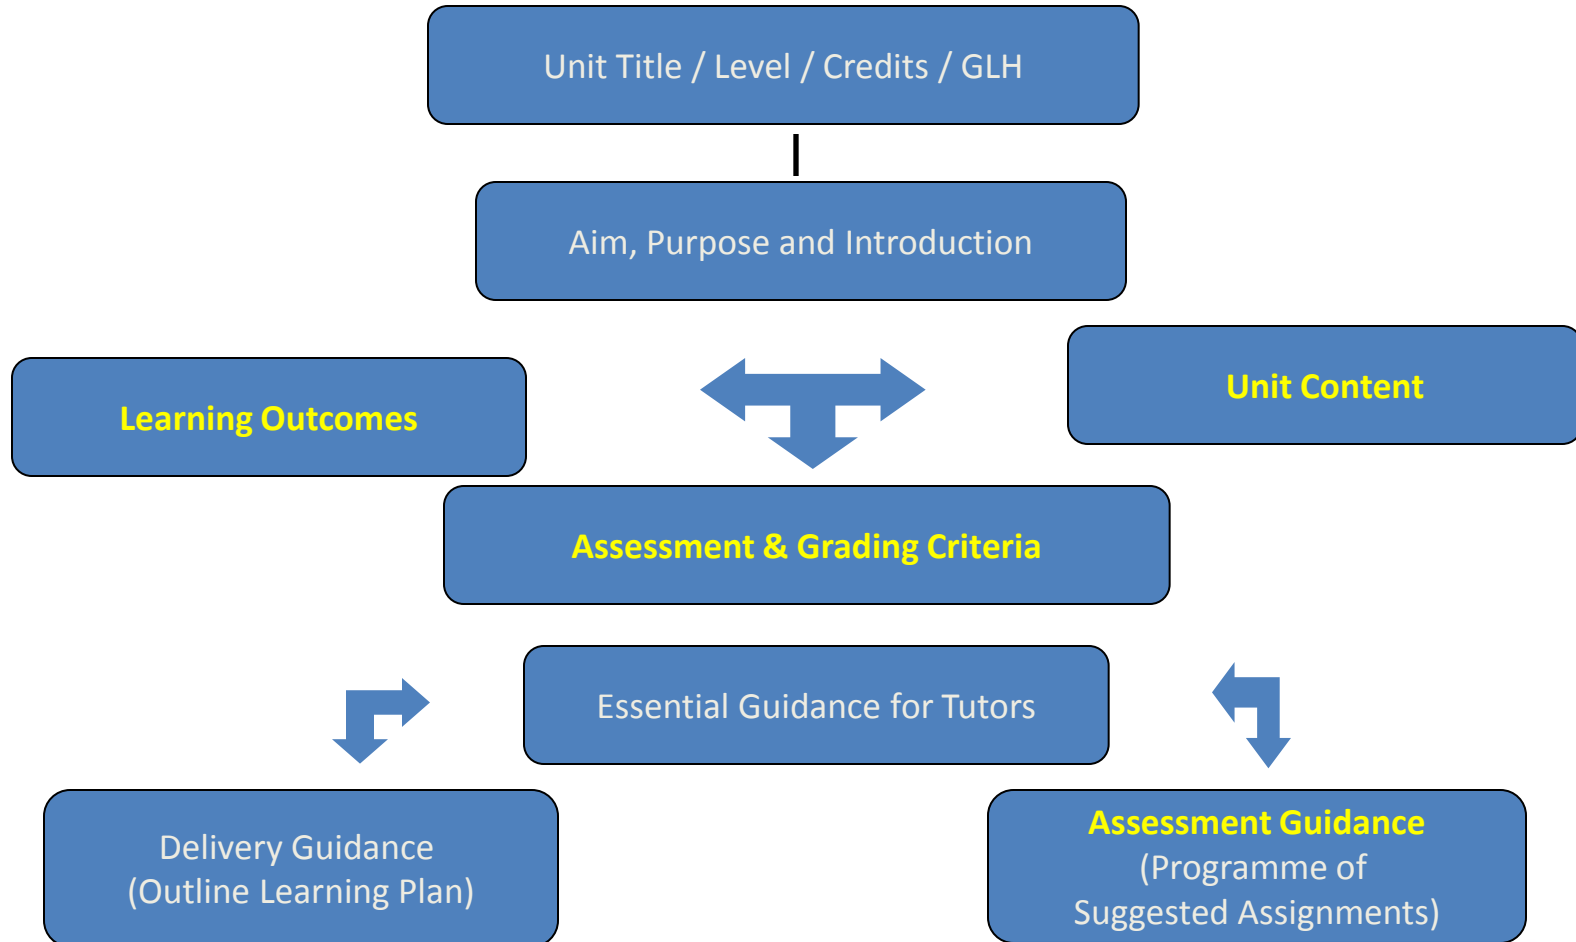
Unit Title / Level / Credits / GLH

Aim, Purpose and Introduction

Learning Outcomes

Unit Content

Assessment & Grading Criteria

Essential Guidance for Tutors

Delivery Guidance
(Outline Learning Plan)

Assessment Guidance
(Programme of Suggested Assignments)